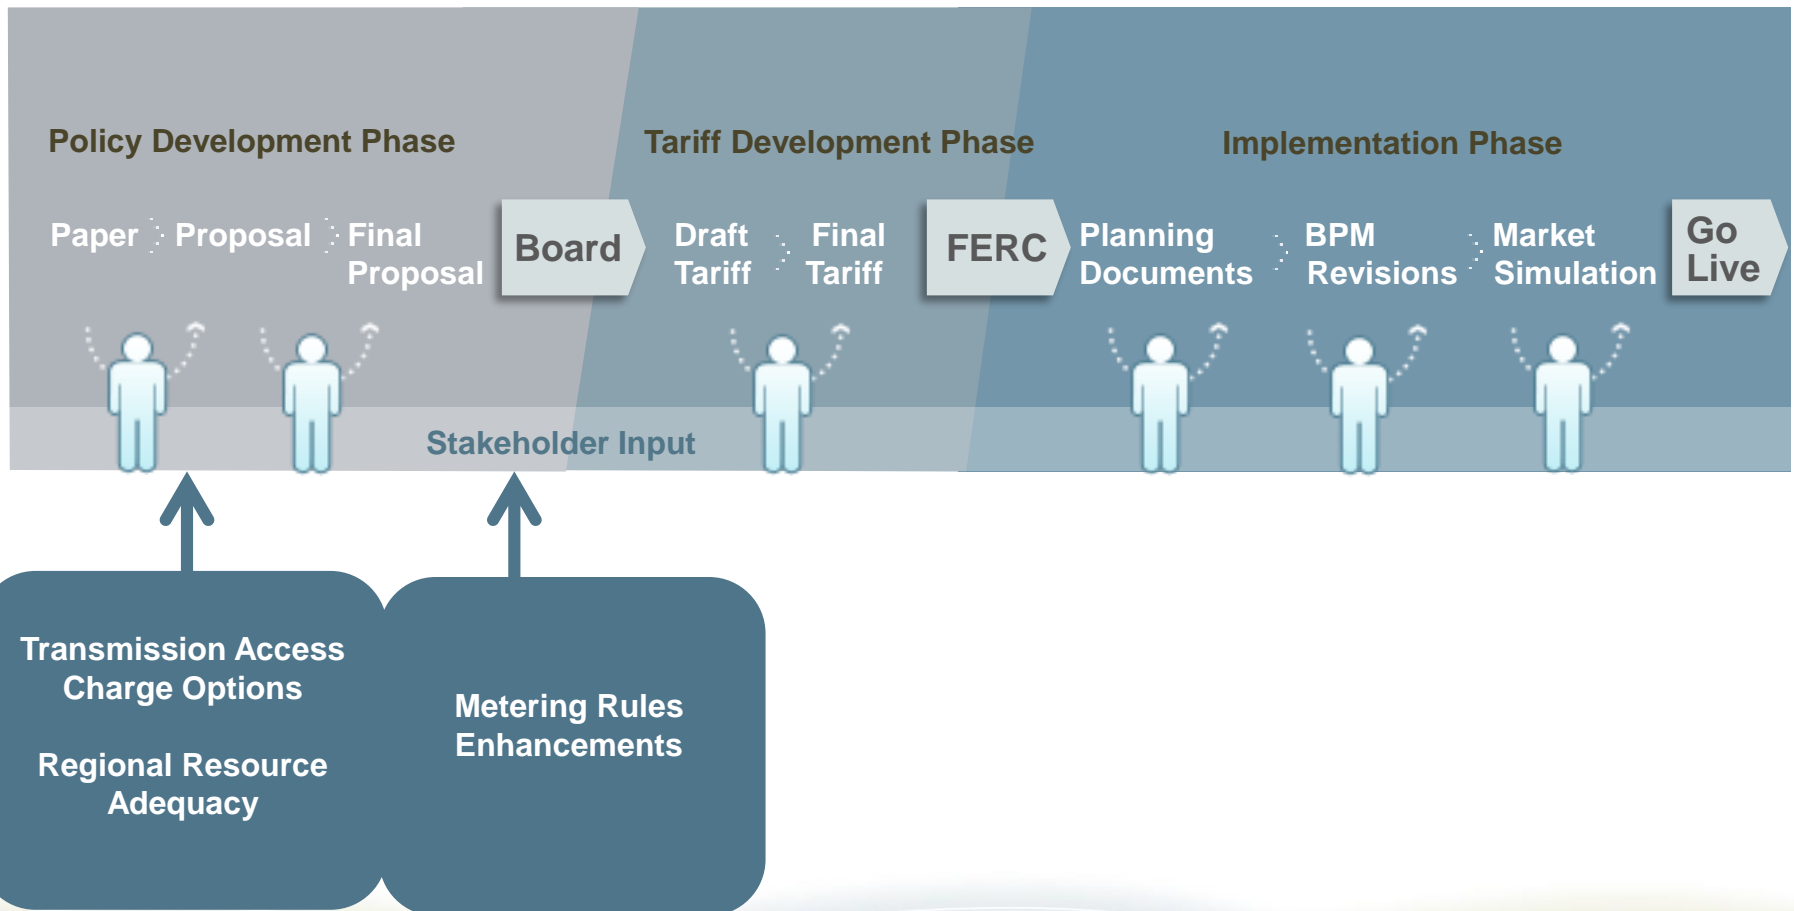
Policy Development Phase

Tariff Development Phase

Implementation Phase

Paper

Proposal

Final Proposal

Board

Draft Tariff

Final Tariff

FERC

Planning Documents

BPM Revisions

Market Simulation

Go Live

Stakeholder Input

Transmission Access Charge Options

Regional Resource Adequacy

Metering Rules Enhancements